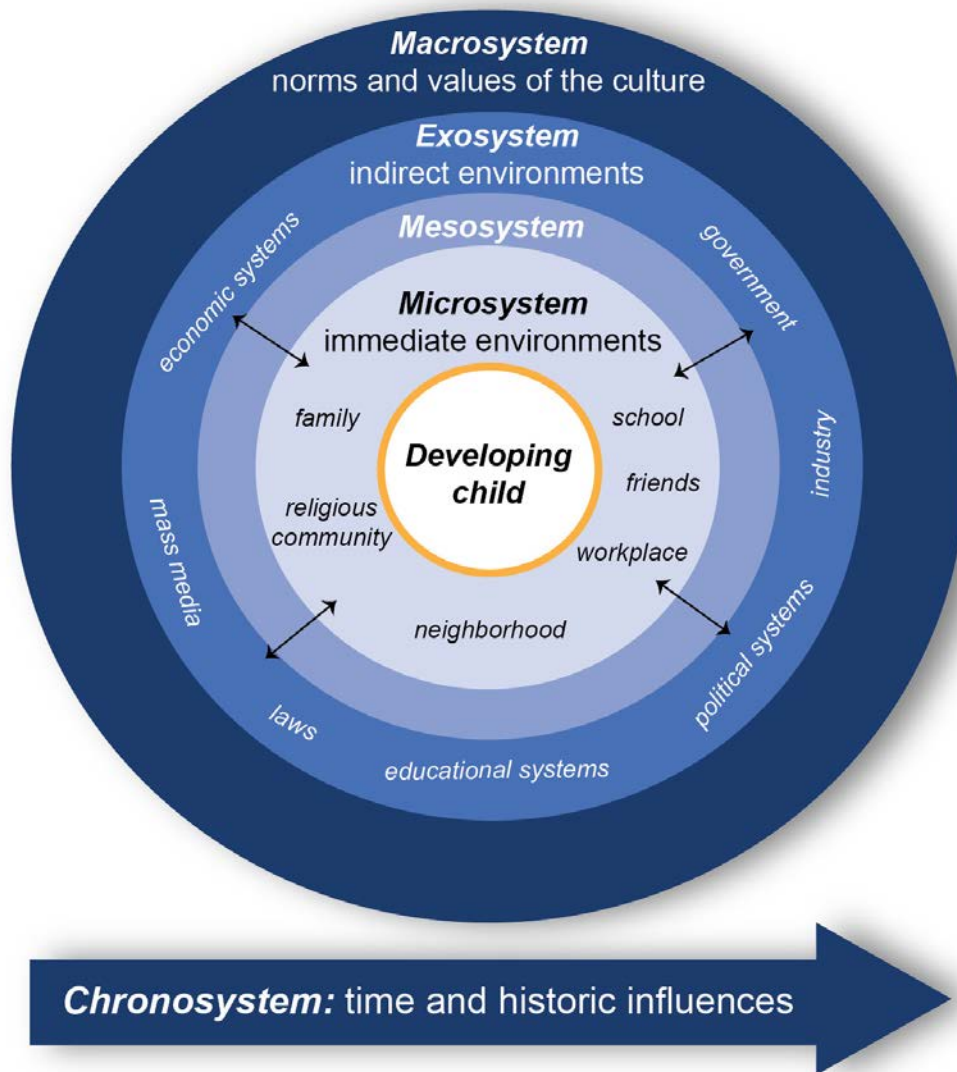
Macrosystem
norms and values of the culture

Exosystem
indirect environments

Mesosystem

Microsystem
immediate environments

economic systems

government

family

school

Developing child

friends

religious community

workplace

industry

mass media

neighborhood

political systems

laws

educational systems

Chronosystem: time and historic influences